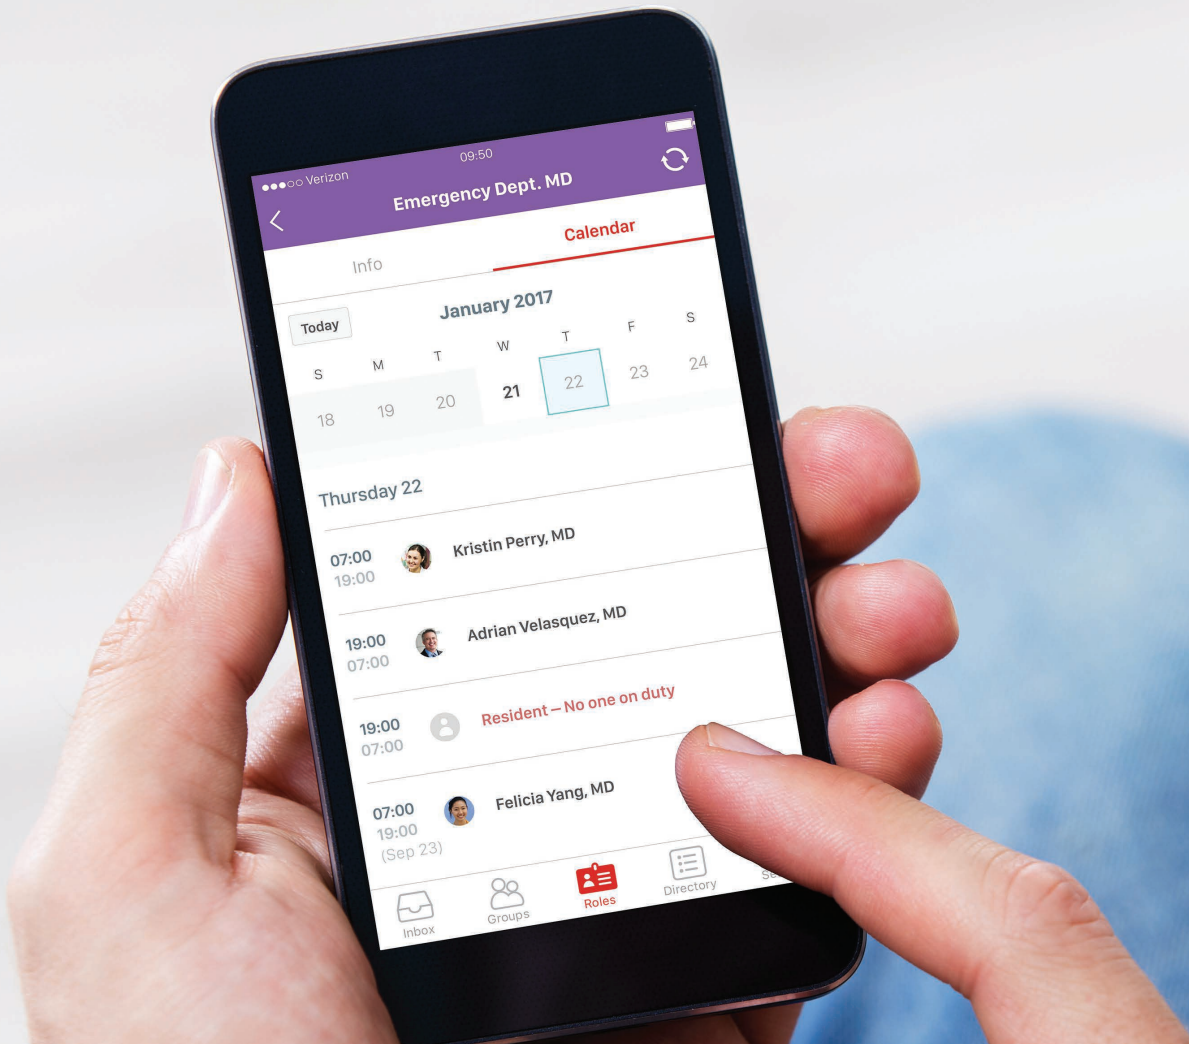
●●●○○ Verizon
09:50
Emergency Dept. MD

Info
Calendar

Today
January 2017

| S | M | T | W | T | F | S |
|---|---|---|---|---|---|---|
| 18 | 19 | 20 | 21 | 22 | 23 | 24 |

Thursday 22

07:00
19:00
Kristin Perry, MD

19:00
07:00
Adrian Velasquez, MD

19:00
07:00
Resident – No one on duty

07:00
19:00
(Sep 23)
Felicia Yang, MD

Inbox
Groups
Roles
Directory
Se